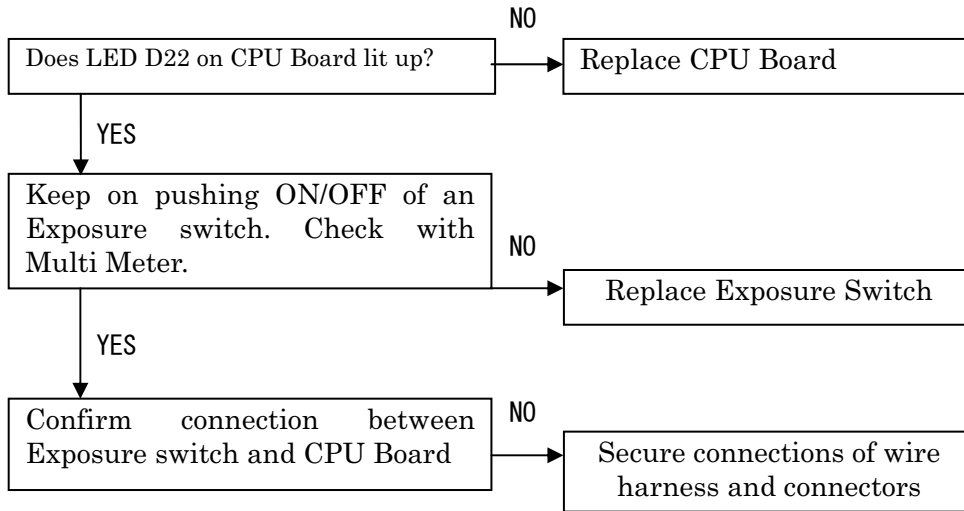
NO

Does LED D22 on CPU Board lit up?

Replace CPU Board

YES

Keep on pushing ON/OFF of an Exposure switch. Check with Multi Meter.

NO

Replace Exposure Switch

YES

Confirm connection between Exposure switch and CPU Board

NO

Secure connections of wire harness and connectors